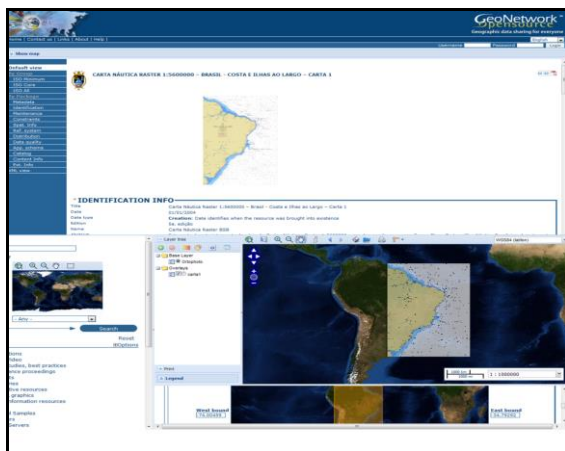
GeoNetwork opensource
Geographic data sharing for everyone

Home | Contact us | Links | About | Help |

Username Password Login

Show map

Default view

CARTA NÁUTICA RASTER 1:5000000 – BRASIL - COSTA E ILHAS AO LARGO – CARTA 1

IDENTIFICATION INFO

Title Carta Náutica Raster 1:5000000 – Brasil – Costa e ilhas ao largo – Carta 1
Date 03/01/2004
Date type Creation: Date identifies when the resource was brought into existence
Edition 6a. edição
Name Carta Náutica Raster BSB

Search
Reset
Options

Layer tree
Base Layer
Overlays
carta1

Print
Legend

1 : 1000000

West bound
74.00499
East bound
34.79092